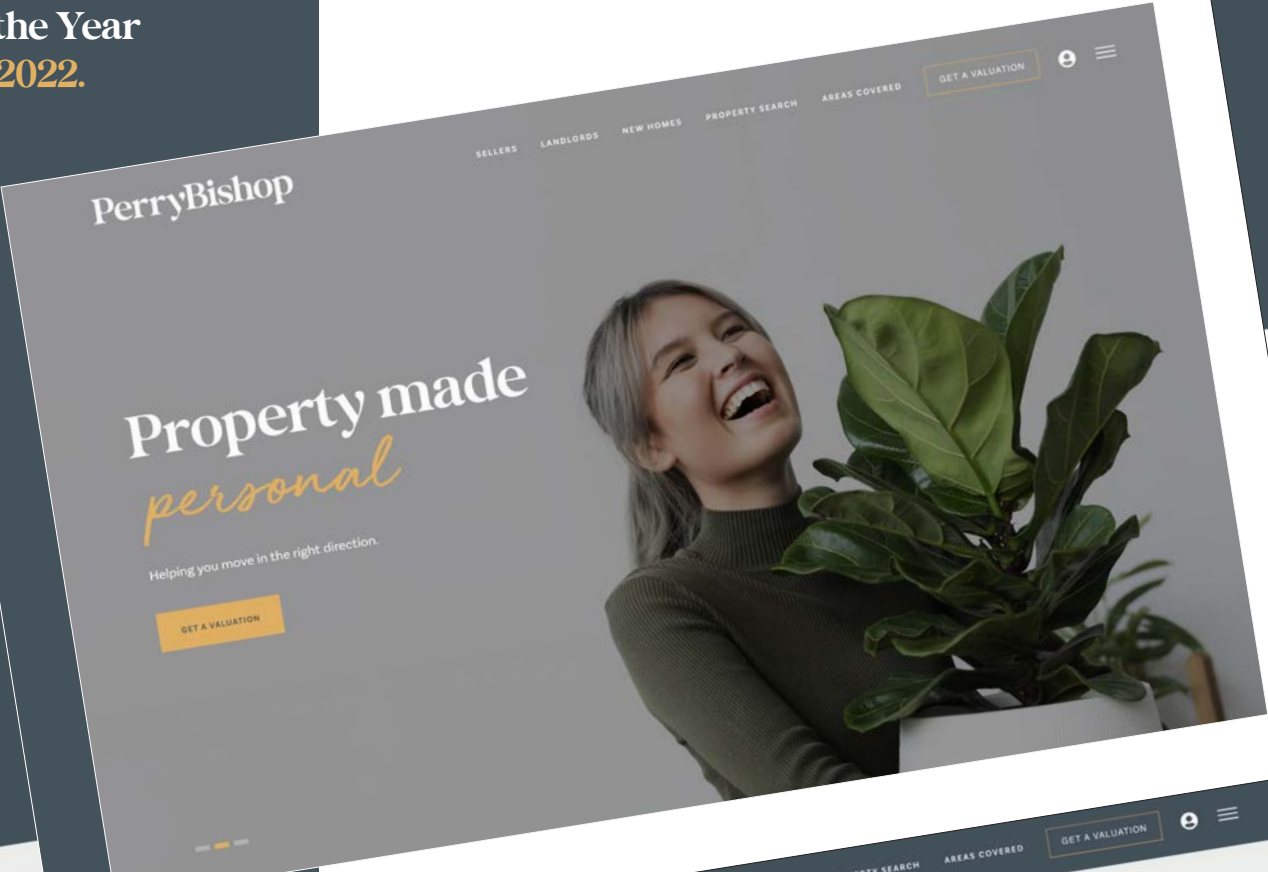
the Year
2022.

PerryBishop

SELLERS LANDLORDS NEW HOMES PROPERTY SEARCH AREAS COVERED GET A VALUATION

Property made personal

Helping you move in the right direction.

GET A VALUATION

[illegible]TY SEARCH AREAS COVERED GET A VALUATION